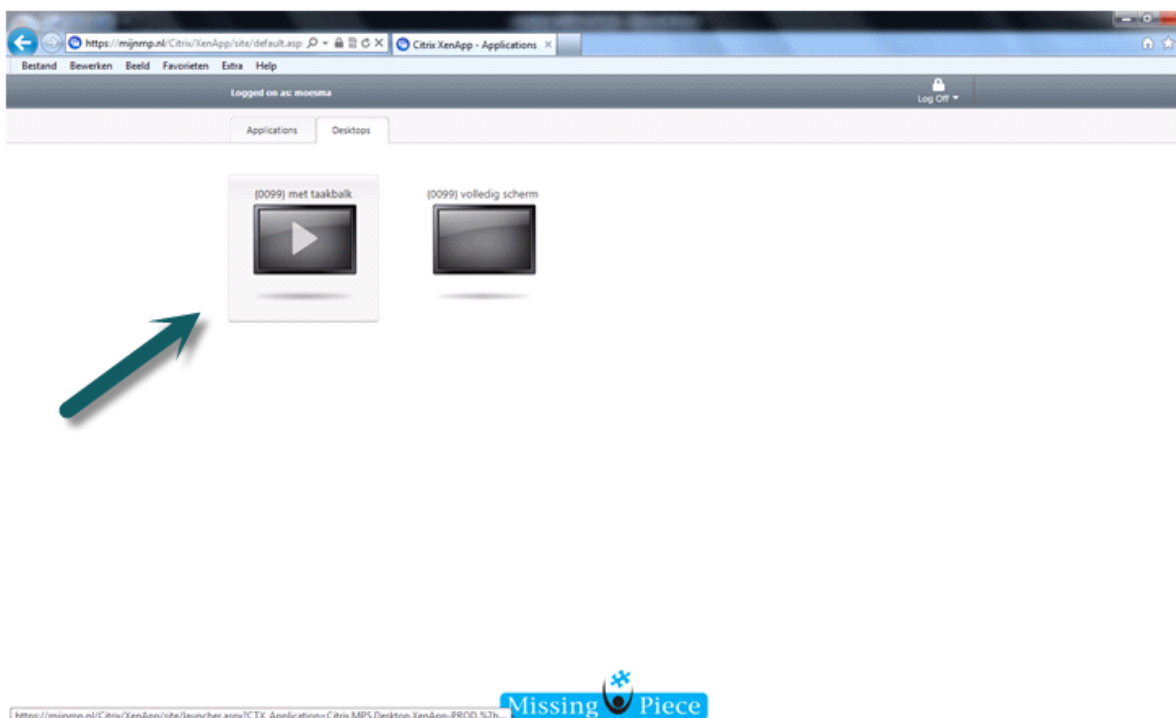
https://mijnmp.nl/Citrix/XenApp/site/default.asp
Citrix XenApp - Applications

Bestand Bewerken Beeld Favorieten Extra Help

Logged on as: moesma

Log Off

Applications
Desktops

{0099} met taakbalk

{0099} volledig scherm

https://mijnmp.nl/Citrix/XenApp/site/launcher.aspx?CTX_Application=Citrix.MPS.Desktop.XenApp-PROD.%7b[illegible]

Missing Piece